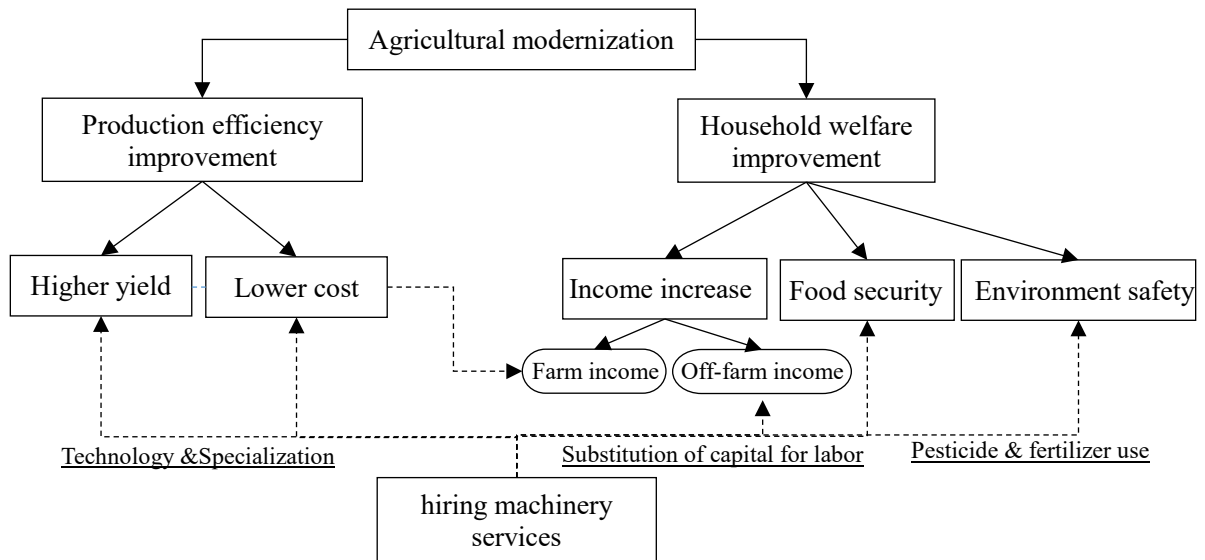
Agricultural modernization

Production efficiency improvement

Household welfare improvement

Higher yield

Lower cost

Income increase

Food security

Environment safety

Farm income

Off-farm income

Technology &Specialization

Substitution of capital for labor

Pesticide & fertilizer use

hiring machinery services